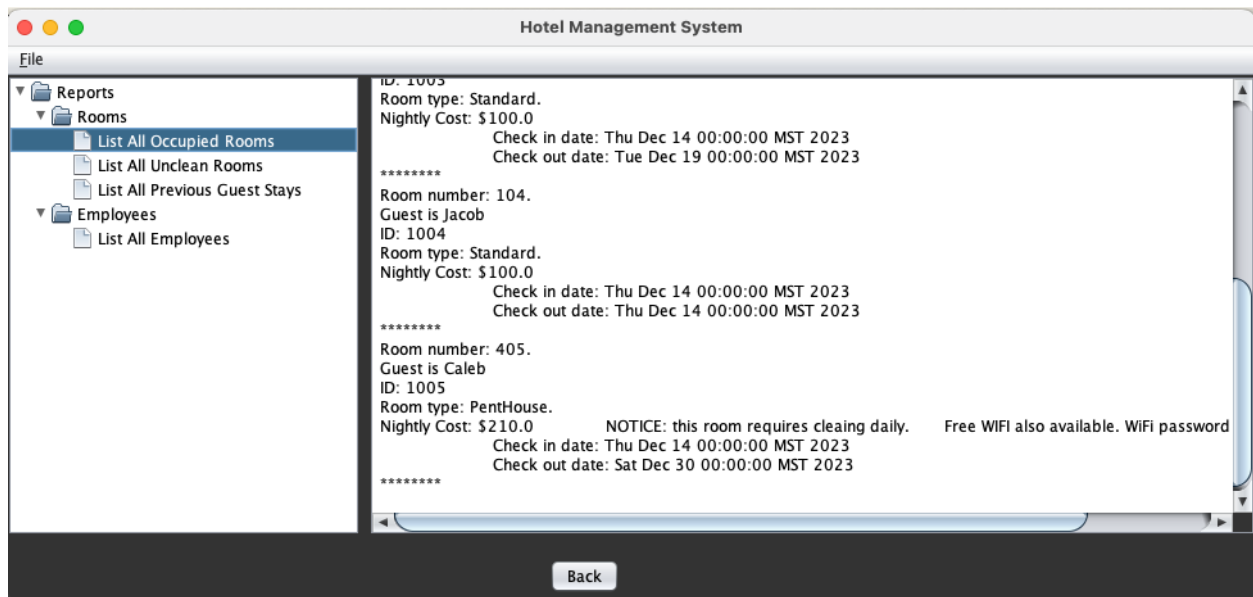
Hotel Management System

File

Reports
Rooms
List All Occupied Rooms
List All Unclean Rooms
List All Previous Guest Stays
Employees
List All Employees

ID: 1003
Room type: Standard.
Nightly Cost: $100.0
Check in date: Thu Dec 14 00:00:00 MST 2023
Check out date: Tue Dec 19 00:00:00 MST 2023
********
Room number: 104.
Guest is Jacob
ID: 1004
Room type: Standard.
Nightly Cost: $100.0
Check in date: Thu Dec 14 00:00:00 MST 2023
Check out date: Thu Dec 14 00:00:00 MST 2023
********
Room number: 405.
Guest is Caleb
ID: 1005
Room type: PentHouse.
Nightly Cost: $210.0 NOTICE: this room requires cleaing daily. Free WIFI also available. WiFi password
Check in date: Thu Dec 14 00:00:00 MST 2023
Check out date: Sat Dec 30 00:00:00 MST 2023
********

Back